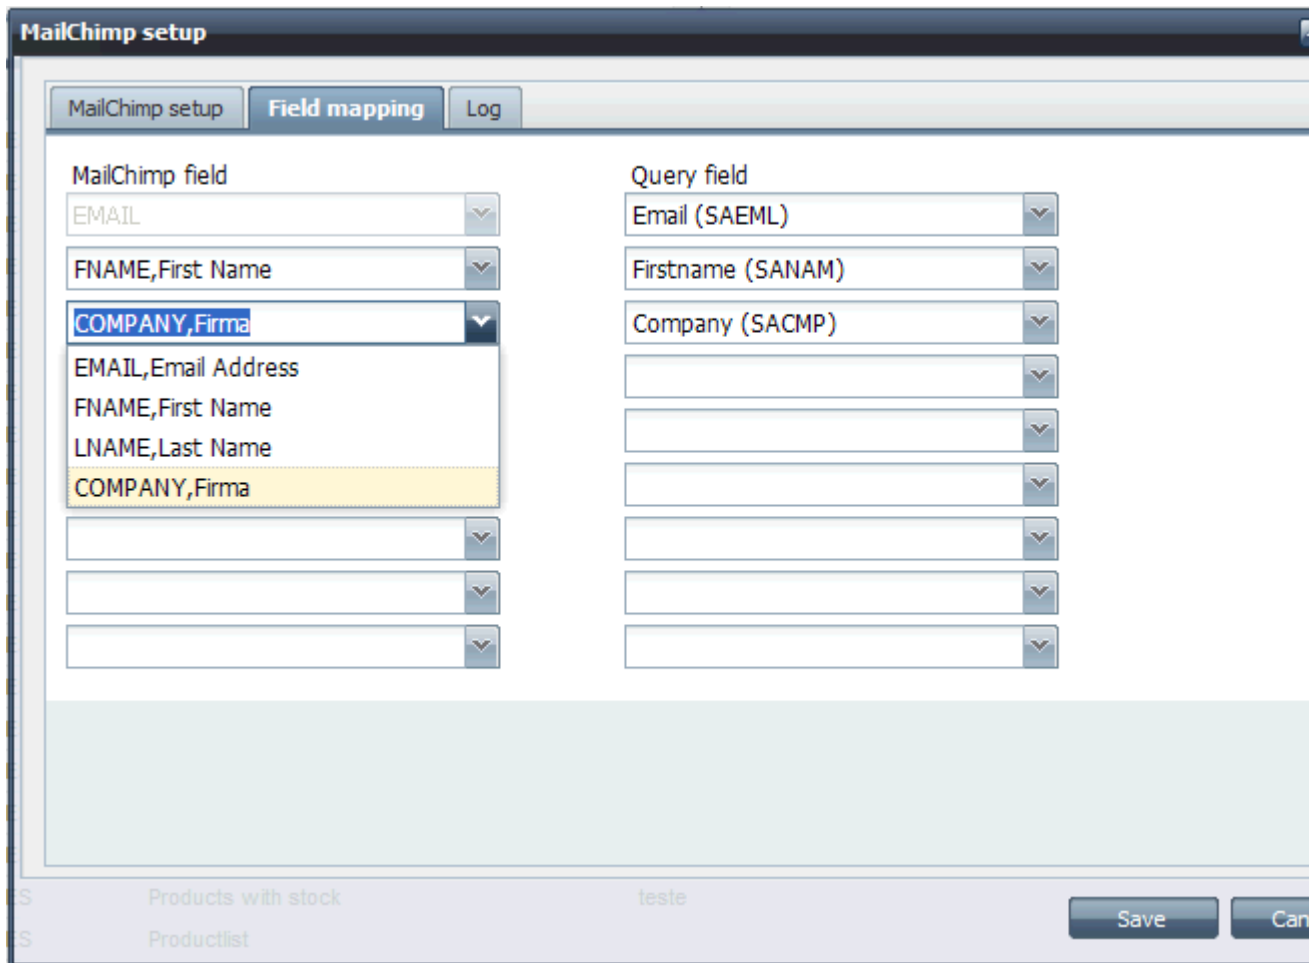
MailChimp setup

MailChimp setup | Field mapping | Log

MailChimp field
EMAIL
FNAME,First Name
COMPANY,Firma
EMAIL,Email Address
FNAME,First Name
LNAME,Last Name
COMPANY,Firma

Query field
Email (SAEML)
Firstname (SANAM)
Company (SACMP)

S Products with stock teste
S Productlist

Save
Can